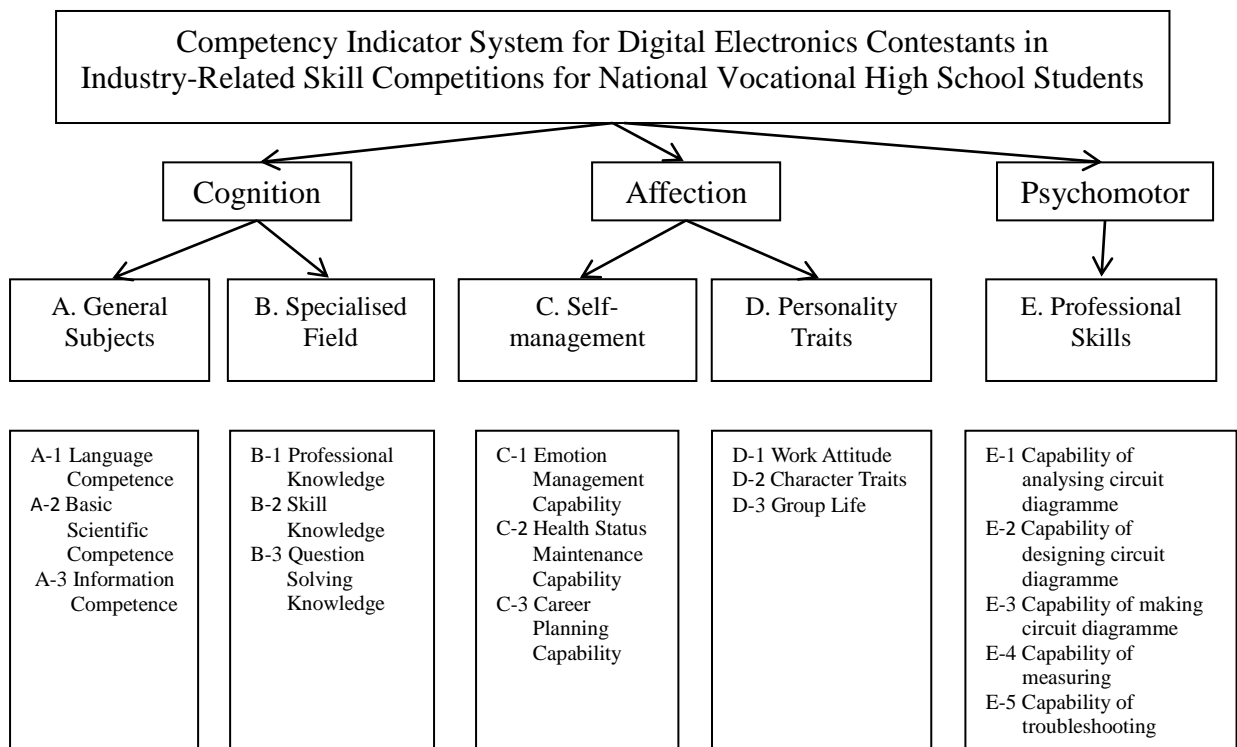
Competency Indicator System for Digital Electronics Contestants in Industry-Related Skill Competitions for National Vocational High School Students

Cognition

Affection

Psychomotor

A. General Subjects

B. Specialised Field

C. Self-management

D. Personality Traits

E. Professional Skills

A-1 Language Competence
A-2 Basic Scientific Competence
A-3 Information Competence

B-1 Professional Knowledge
B-2 Skill Knowledge
B-3 Question Solving Knowledge

C-1 Emotion Management Capability
C-2 Health Status Maintenance Capability
C-3 Career Planning Capability

D-1 Work Attitude
D-2 Character Traits
D-3 Group Life

E-1 Capability of analysing circuit diagramme
E-2 Capability of designing circuit diagramme
E-3 Capability of making circuit diagramme
E-4 Capability of measuring
E-5 Capability of troubleshooting